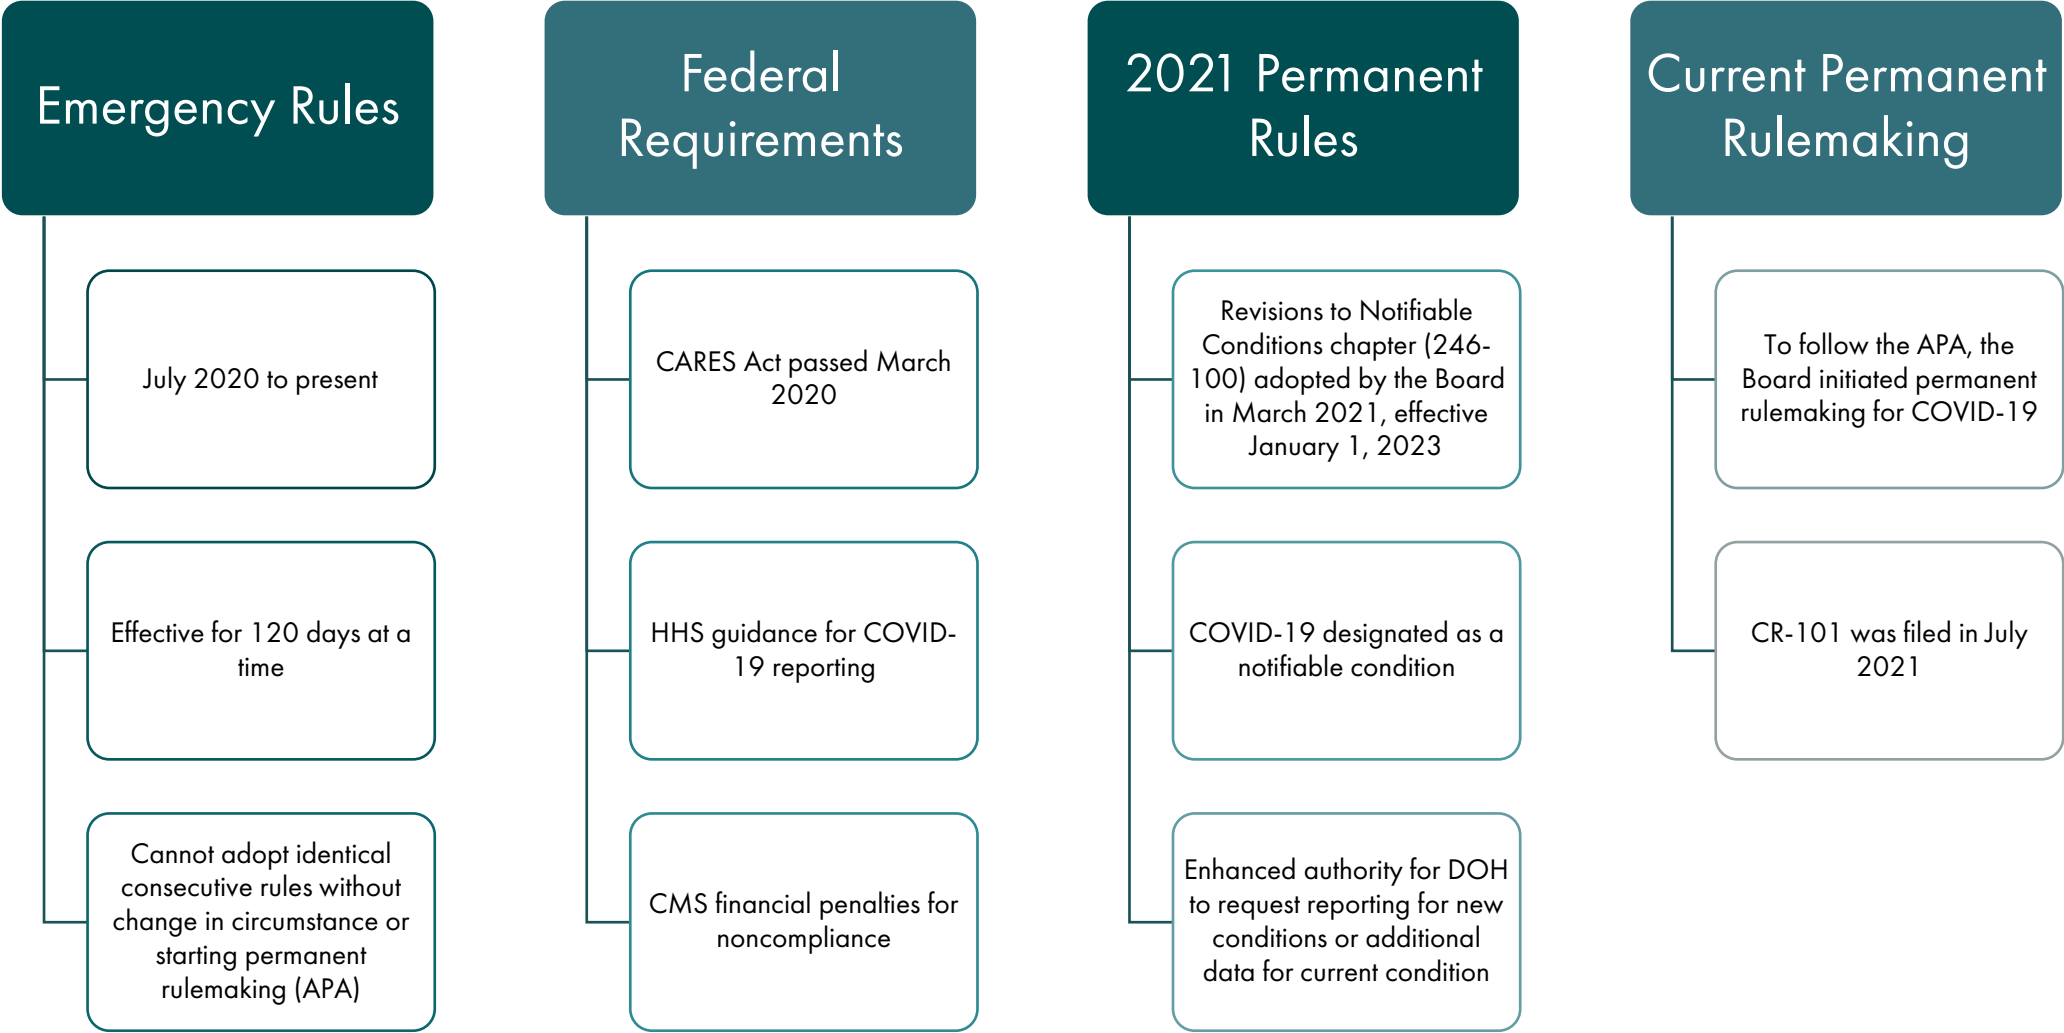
Emergency Rules

July 2020 to present

Effective for 120 days at a time

Cannot adopt identical consecutive rules without change in circumstance or starting permanent rulemaking (APA)

Federal Requirements

CARES Act passed March 2020

HHS guidance for COVID-19 reporting

CMS financial penalties for noncompliance

2021 Permanent Rules

Revisions to Notifiable Conditions chapter (246-100) adopted by the Board in March 2021, effective January 1, 2023

COVID-19 designated as a notifiable condition

Enhanced authority for DOH to request reporting for new conditions or additional data for current condition

Current Permanent Rulemaking

To follow the APA, the Board initiated permanent rulemaking for COVID-19

CR-101 was filed in July 2021